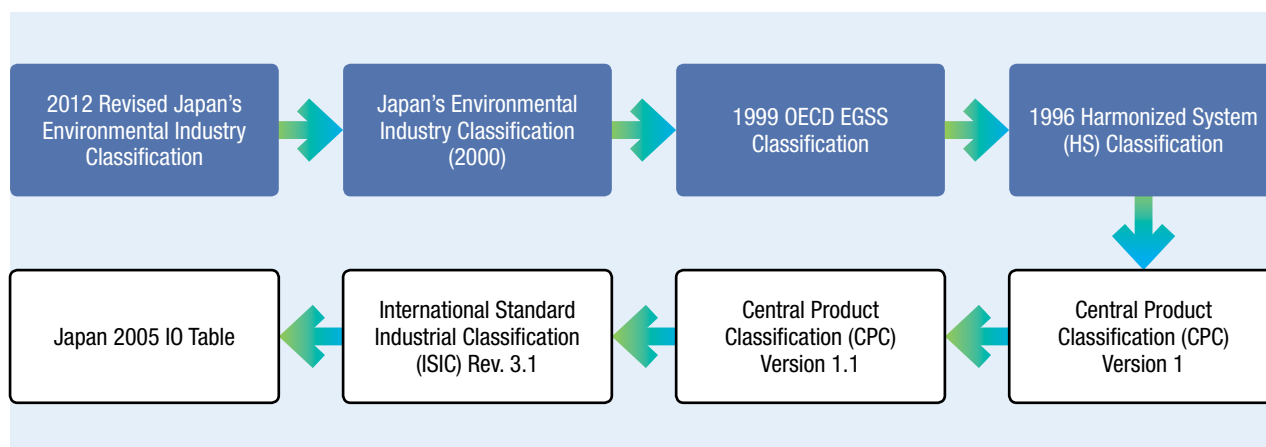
2012 Revised Japan's Environmental Industry Classification

Japan's Environmental Industry Classification (2000)

1999 OECD EGSS Classification

1996 Harmonized System (HS) Classification

Central Product Classification (CPC) Version 1

Central Product Classification (CPC) Version 1.1

International Standard Industrial Classification (ISIC) Rev. 3.1

Japan 2005 IO Table